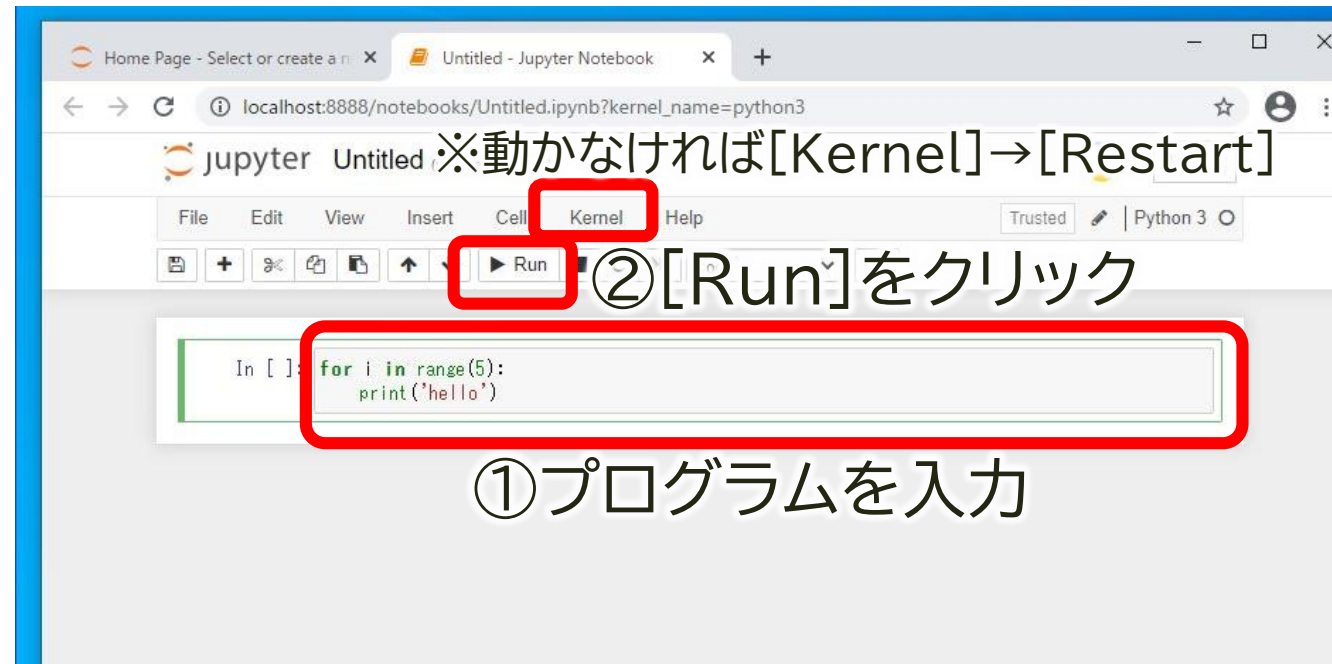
Home Page - Select or create a n ×
Untitled - Jupyter Notebook ×
+
localhost:8888/notebooks/Untitled.ipynb?kernel_name=python3
jupyter Untitled
※動かなければ[Kernel]→[Restart]
File Edit View Insert Cell Kernel Help
Trusted
Python 3
Run
②[Run]をクリック
In [ ]: for i in range(5):
    print('hello')
①プログラムを入力